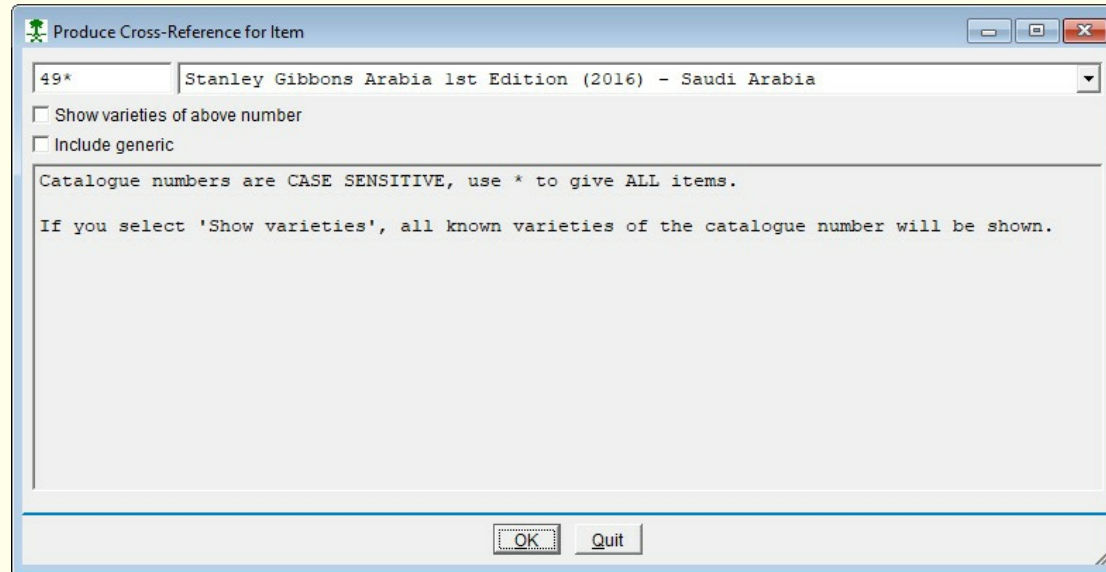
Produce Cross-Reference for Item

49*

Stanley Gibbons Arabia 1st Edition (2016) - Saudi Arabia

Show varieties of above number

Include generic

Catalogue numbers are CASE SENSITIVE, use * to give ALL items.

If you select 'Show varieties', all known varieties of the catalogue number will be shown.

OK

Quit